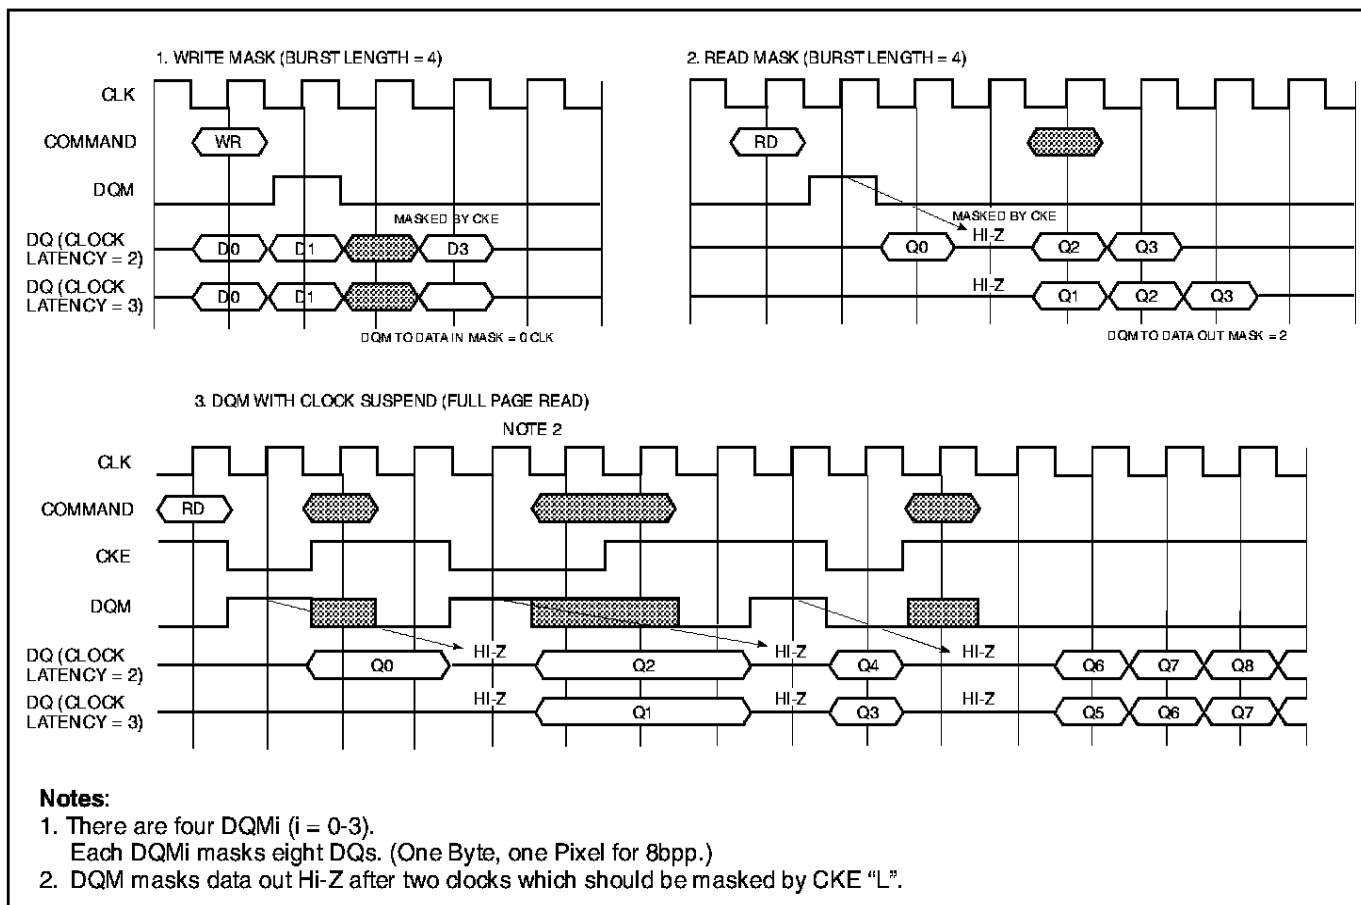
1. WRITE MASK (BURST LENGTH = 4)

CLK

COMMAND

WR

DQM

MASKED BY CKE

DQ (CLOCK LATENCY = 2)

D0

D1

D3

DQ (CLOCK LATENCY = 3)

D0

D1

DQM TO DATA IN MASK = 0 CLK

2. READ MASK (BURST LENGTH = 4)

RD

MASKED BY CKE

HI-Z

Q0

Q2

Q3

HI-Z

Q1

Q2

Q3

DQM TO DATA OUT MASK = 2

3. DQM WITH CLOCK SUSPEND (FULL PAGE READ)

NOTE 2

CLK

COMMAND

RD

CKE

DQM

DQ (CLOCK LATENCY = 2)

HI-Z

HI-Z

HI-Z

Q0

Q2

Q4

Q6

Q7

Q8

DQ (CLOCK LATENCY = 3)

HI-Z

HI-Z

HI-Z

Q1

Q3

Q5

Q6

Q7

Notes:
1. There are four DQMi (i = 0-3).
Each DQMi masks eight DQs. (One Byte, one Pixel for 8bpp.)
2. DQM masks data out Hi-Z after two clocks which should be masked by CKE "L".